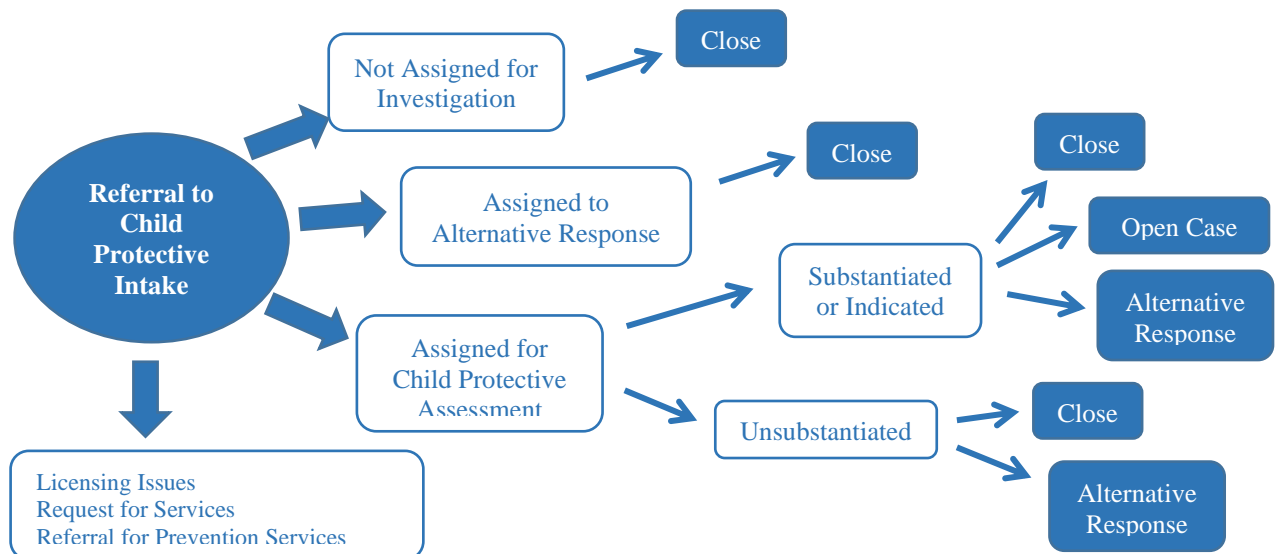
Referral to Child Protective Intake

Not Assigned for Investigation

Close

Assigned to Alternative Response

Close

Assigned for Child Protective Assessment

Substantiated or Indicated

Close

Open Case

Alternative Response

Unsubstantiated

Close

Alternative Response

Licensing Issues
Request for Services
Referral for Prevention Services